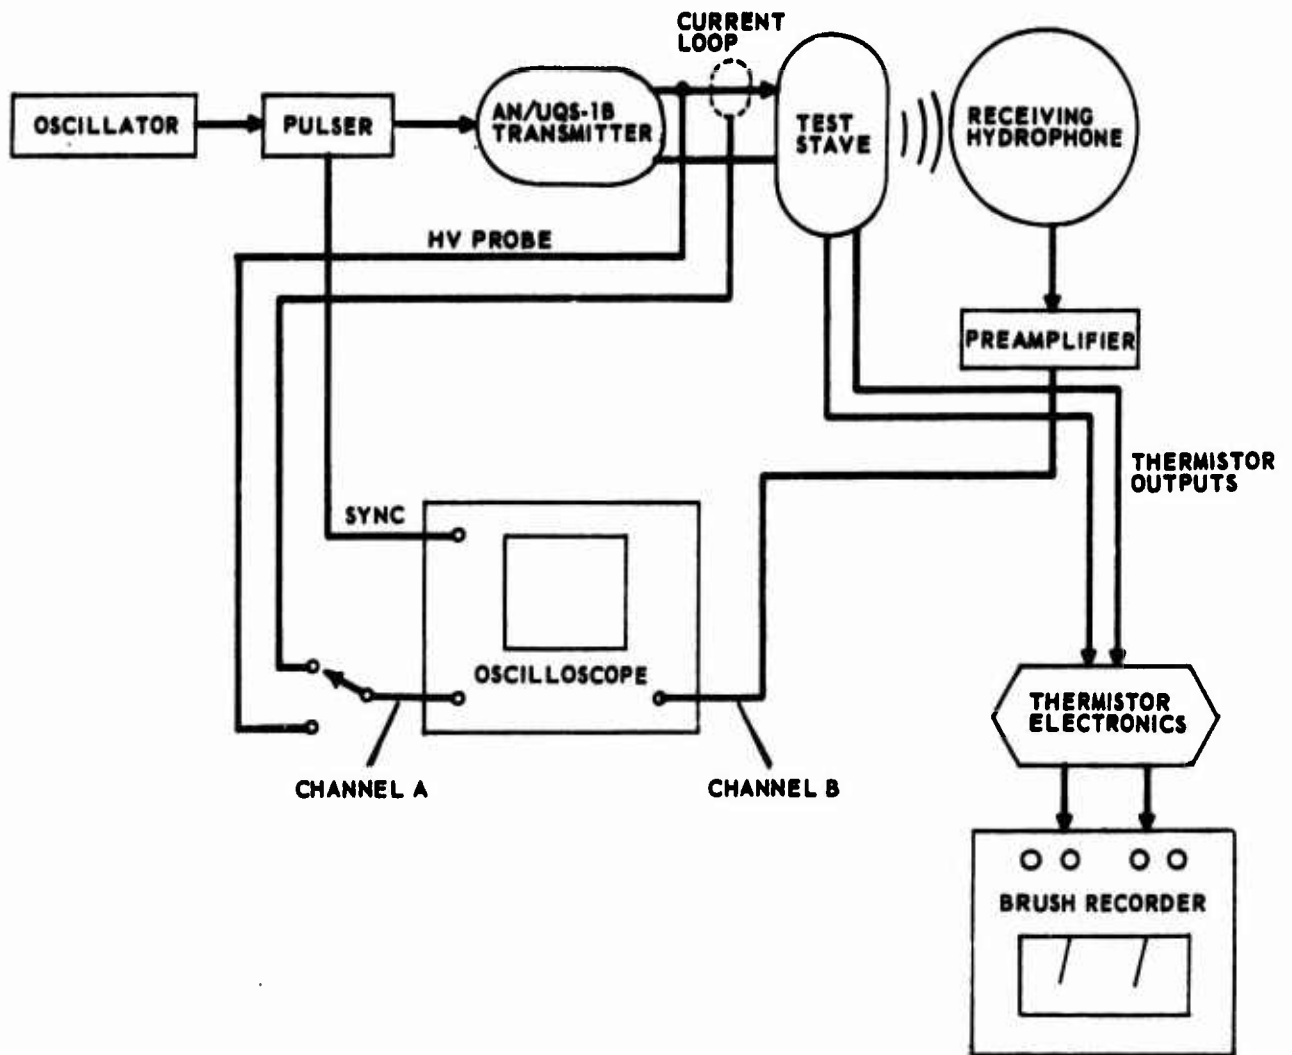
CURRENT LOOP

OSCILLATOR

PULSER

AN/UQS-1B TRANSMITTER

TEST STAVE

RECEIVING HYDROPHONE

HV PROBE

PREAMPLIFIER

THERMISTOR OUTPUTS

SYNC

OSCILLOSCOPE

THERMISTOR ELECTRONICS

CHANNEL A

CHANNEL B

BRUSH RECORDER